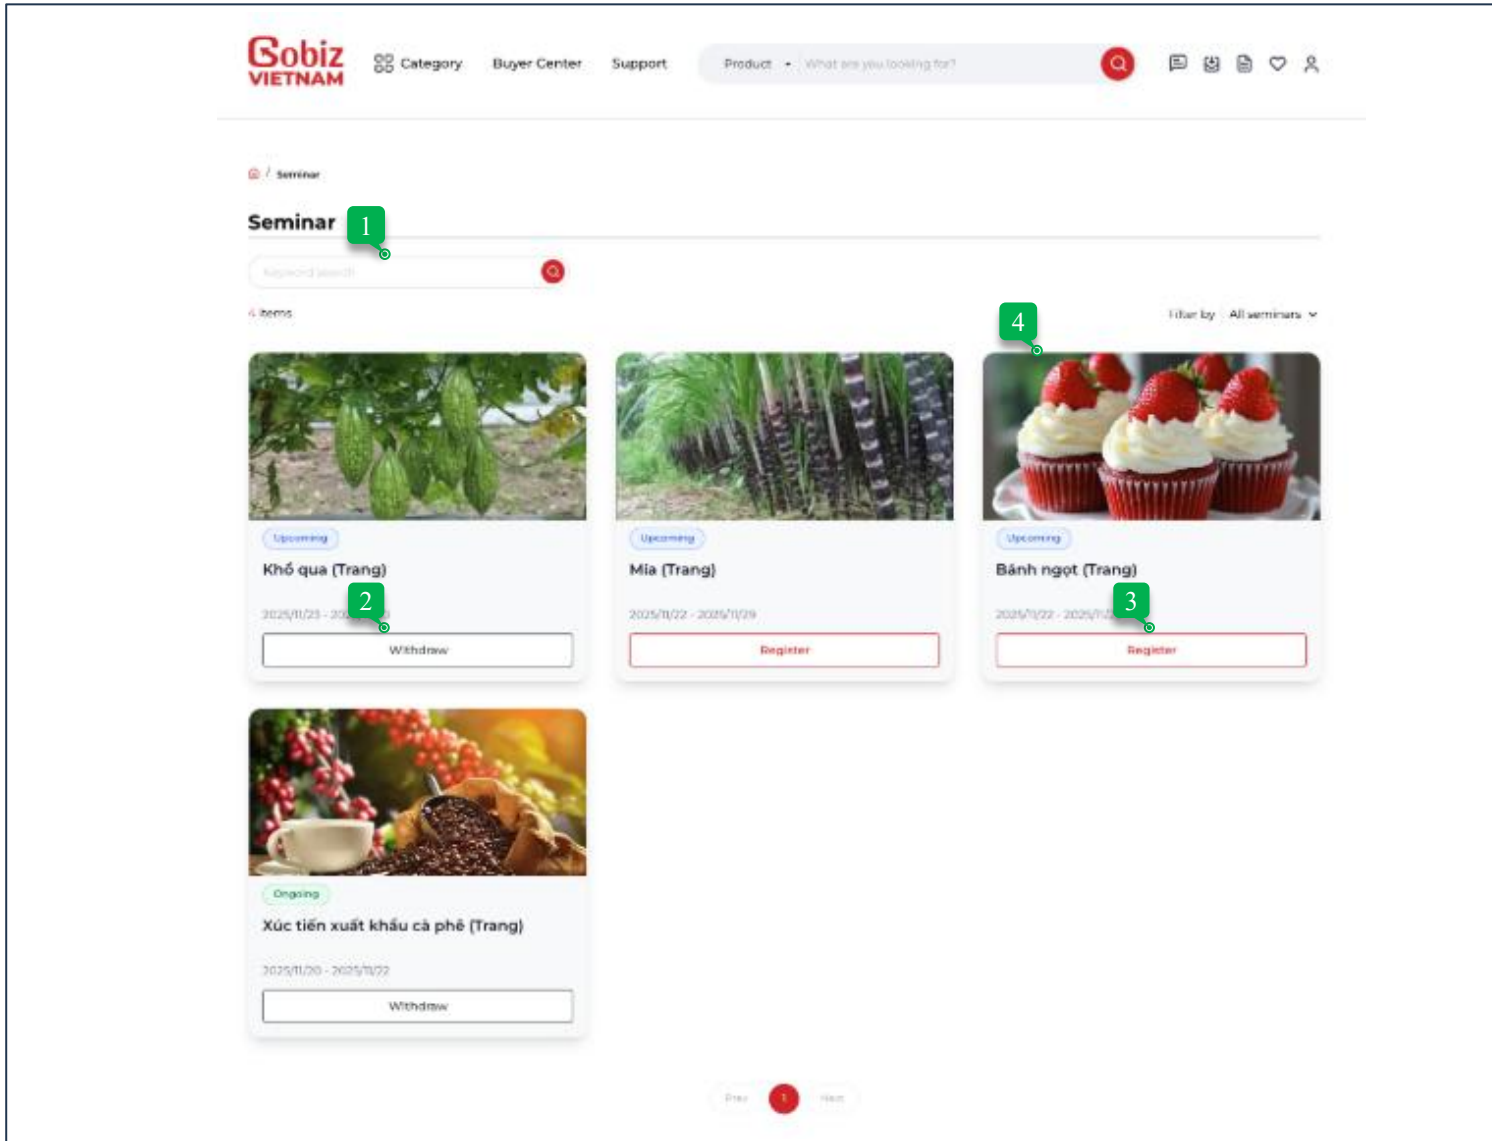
Gobiz VIETNAM

Category Buyer Center Support Product What are you looking for?

Seminar

Seminar 1

Keyword search

4 items

4 Filter by All seminars

Upcoming
Khổ qua (Trang)
2025/11/23 - 20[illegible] 2
Withdraw

Upcoming
Mía (Trang)
2025/11/22 - 2025/11/29
Register

Upcoming
Bánh ngọt (Trang)
2025/11/22 - 2025/11/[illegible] 3
Register

Ongoing
Xúc tiến xuất khẩu cà phê (Trang)
2025/11/20 - 2025/11/22
Withdraw

Prev 1 Next